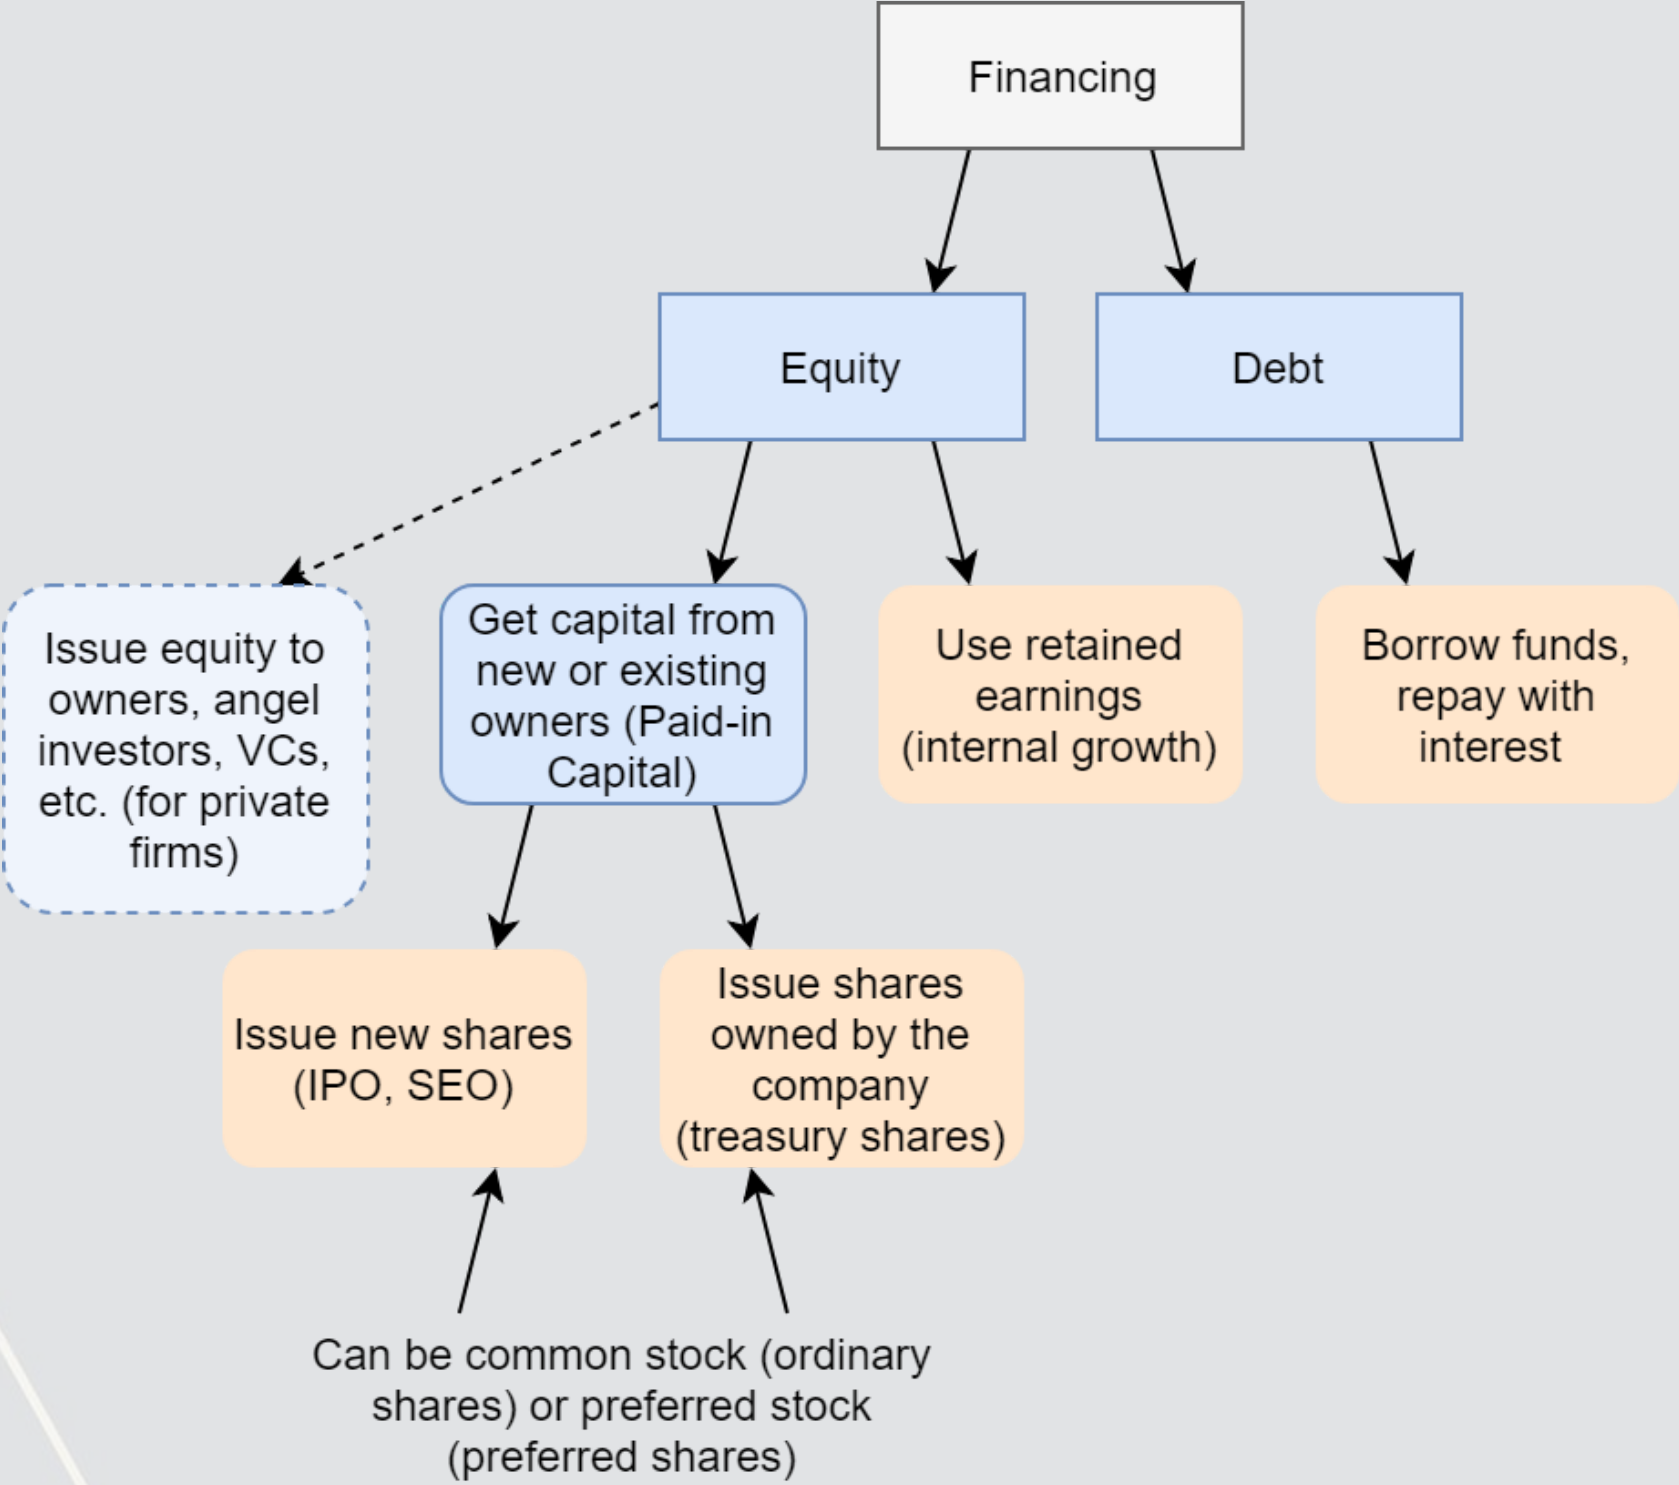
Financing

Equity

Debt

Issue equity to owners, angel investors, VCs, etc. (for private firms)

Get capital from new or existing owners (Paid-in Capital)

Use retained earnings (internal growth)

Borrow funds, repay with interest

Issue new shares (IPO, SEO)

Issue shares owned by the company (treasury shares)

Can be common stock (ordinary shares) or preferred stock (preferred shares)